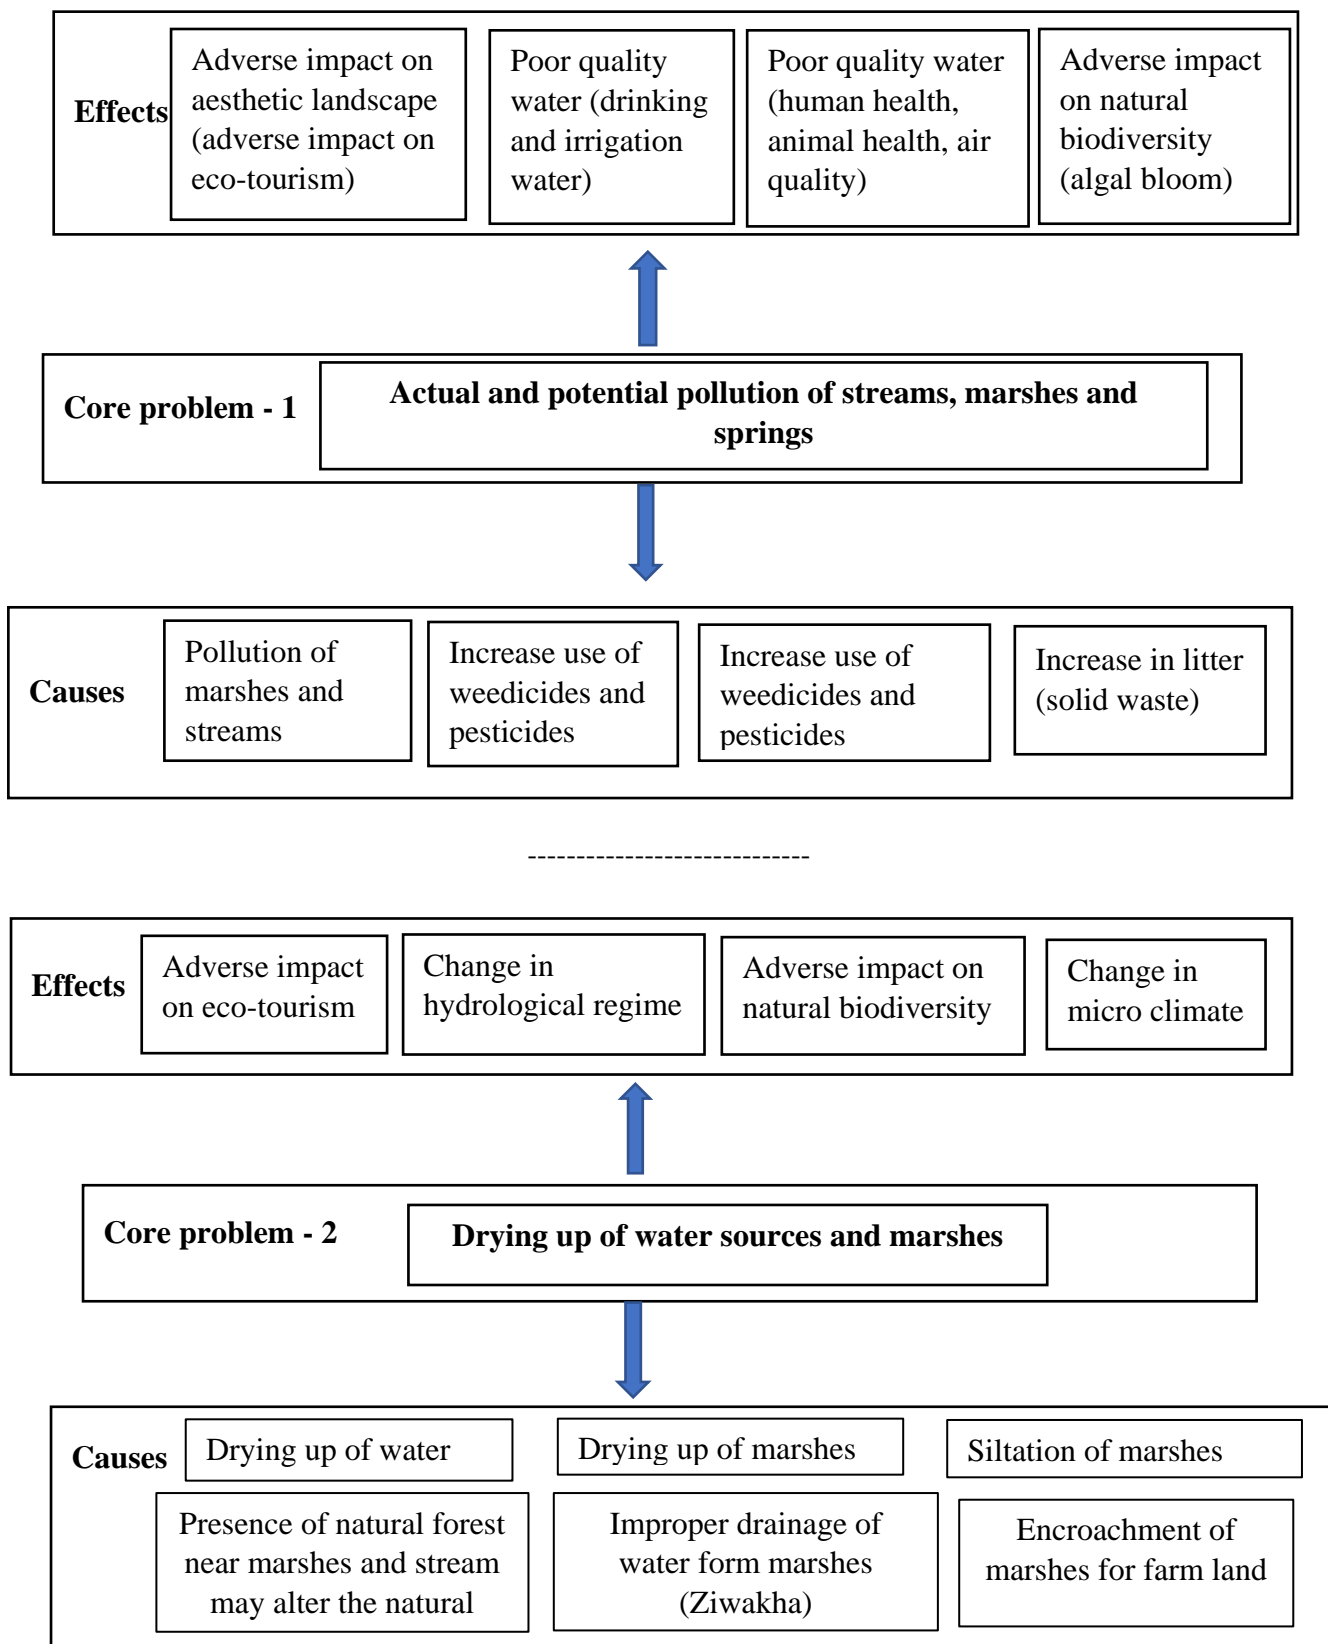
Effects

Adverse impact on aesthetic landscape (adverse impact on eco-tourism)

Poor quality water (drinking and irrigation water)

Poor quality water (human health, animal health, air quality)

Adverse impact on natural biodiversity (algal bloom)

Core problem - 1

Actual and potential pollution of streams, marshes and springs

Causes

Pollution of marshes and streams

Increase use of weedicides and pesticides

Increase use of weedicides and pesticides

Increase in litter (solid waste)

----------------------------

Effects

Adverse impact on eco-tourism

Change in hydrological regime

Adverse impact on natural biodiversity

Change in micro climate

Core problem - 2

Drying up of water sources and marshes

Causes

Drying up of water

Drying up of marshes

Siltation of marshes

Presence of natural forest near marshes and stream may alter the natural

Improper drainage of water form marshes (Ziwakha)

Encroachment of marshes for farm land